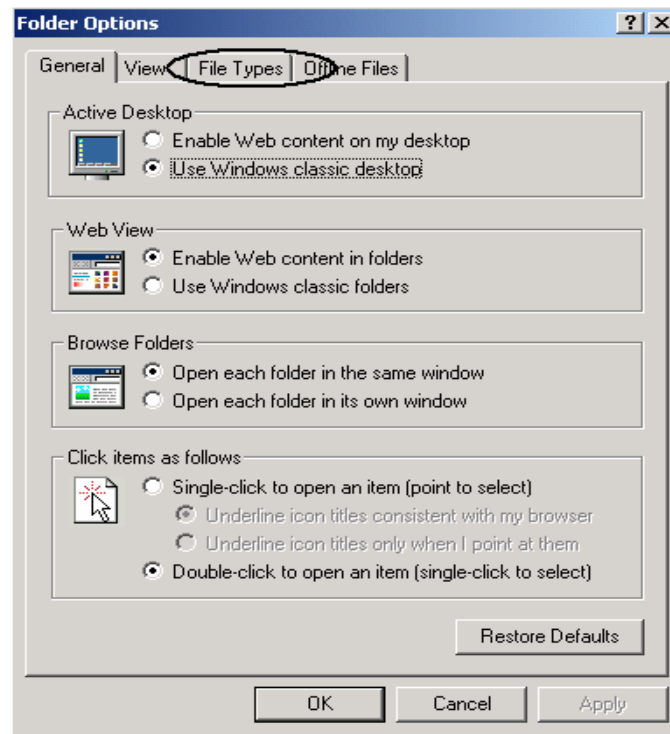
Folder Options

? ×

General | View | File Types | Offline Files

Active Desktop
Enable Web content on my desktop
Use Windows classic desktop

Web View
Enable Web content in folders
Use Windows classic folders

Browse Folders
Open each folder in the same window
Open each folder in its own window

Click items as follows
Single-click to open an item (point to select)
Underline icon titles consistent with my browser
Underline icon titles only when I point at them
Double-click to open an item (single-click to select)

Restore Defaults

OK | Cancel | Apply